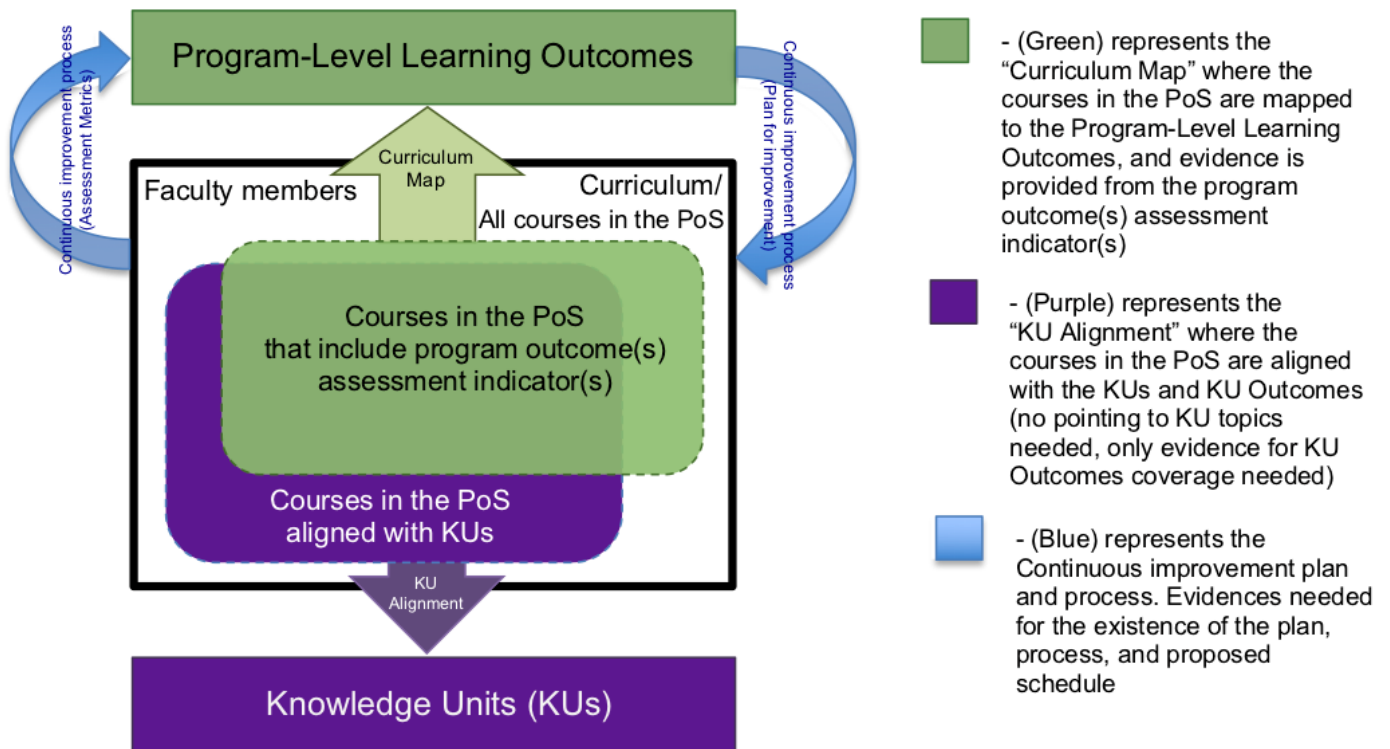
Continuous improvement process (Assessment Metrics)

Program-Level Learning Outcomes

Continuous improvement process (Plan for improvement)

Curriculum Map

Faculty members

Curriculum/ All courses in the PoS

Courses in the PoS that include program outcome(s) assessment indicator(s)

Courses in the PoS aligned with KUs

KU Alignment

Knowledge Units (KUs)

- (Green) represents the "Curriculum Map" where the courses in the PoS are mapped to the Program-Level Learning Outcomes, and evidence is provided from the program outcome(s) assessment indicator(s)

- (Purple) represents the "KU Alignment" where the courses in the PoS are aligned with the KUs and KU Outcomes (no pointing to KU topics needed, only evidence for KU Outcomes coverage needed)

- (Blue) represents the Continuous improvement plan and process. Evidences needed for the existence of the plan, process, and proposed schedule